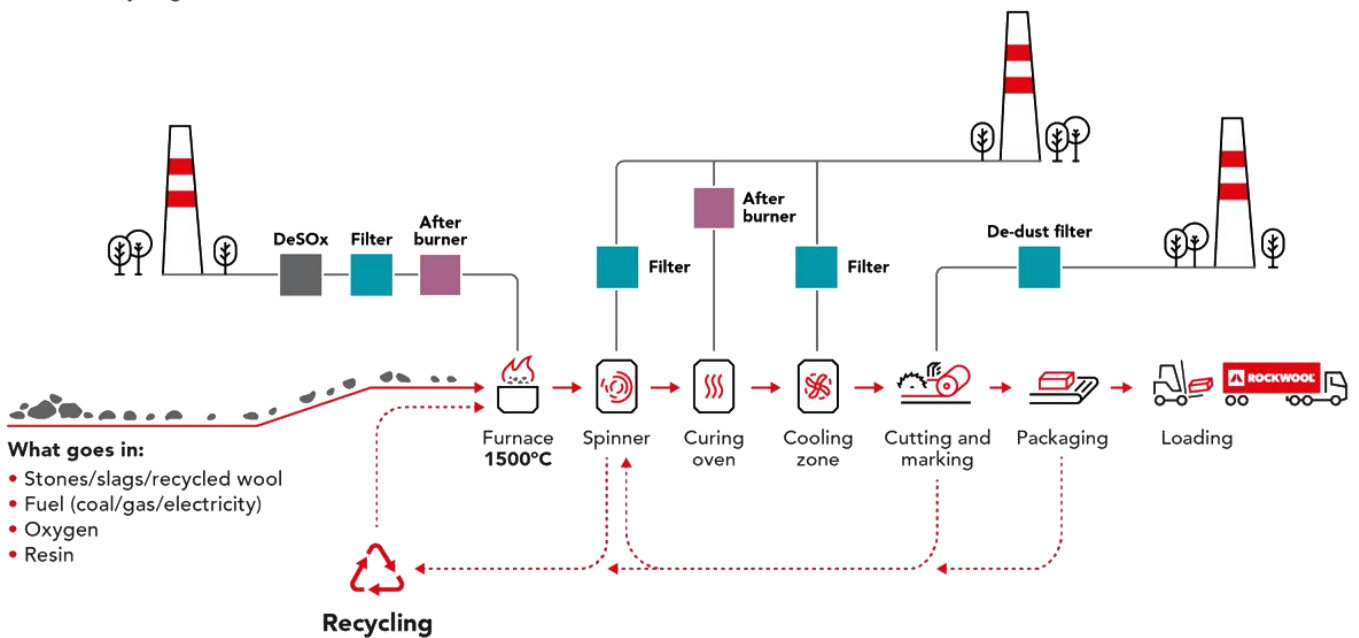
DeSOx

Filter

After burner

Filter

After burner

Filter

De-dust filter

ROCKWOOL

Furnace 1500°C

Spinner

Curing oven

Cooling zone

Cutting and marking

Packaging

Loading

What goes in:
• Stones/slags/recycled wool
• Fuel (coal/gas/electricity)
• Oxygen
• Resin

Recycling